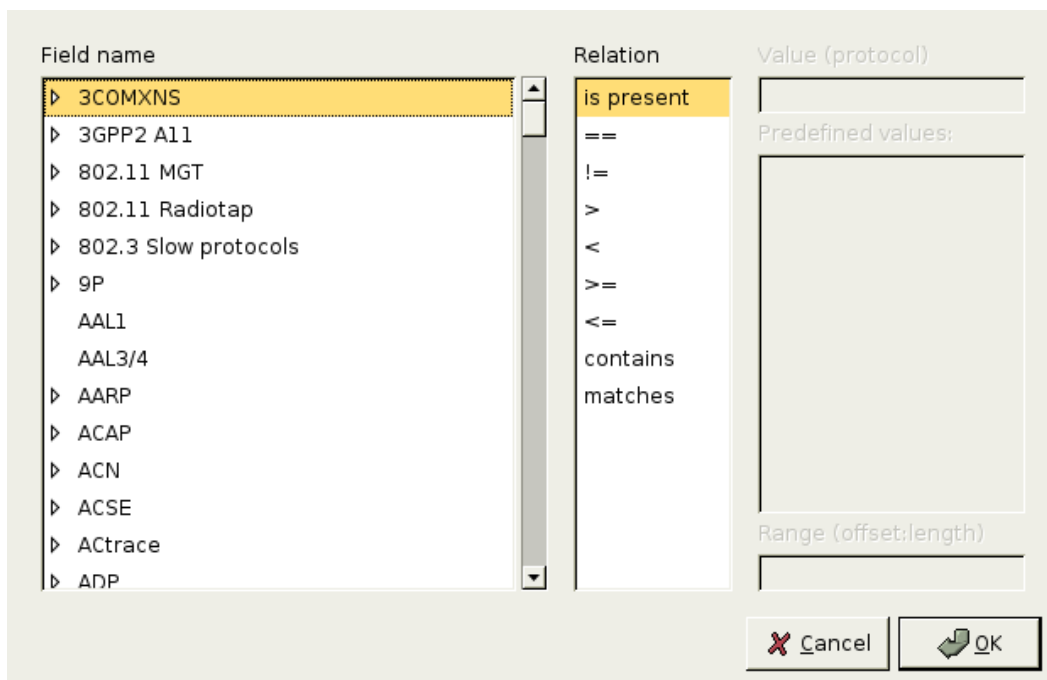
Field name

3COMXNS
3GPP2 A11
802.11 MGT
802.11 Radiotap
802.3 Slow protocols
9P
AAL1
AAL3/4
AARP
ACAP
ACN
ACSE
ACtrace
ADP

Relation

is present
==
!=
>
<
>=
<=
contains
matches

Value (protocol)

Predefined values:

Range (offset:length)

Cancel

OK